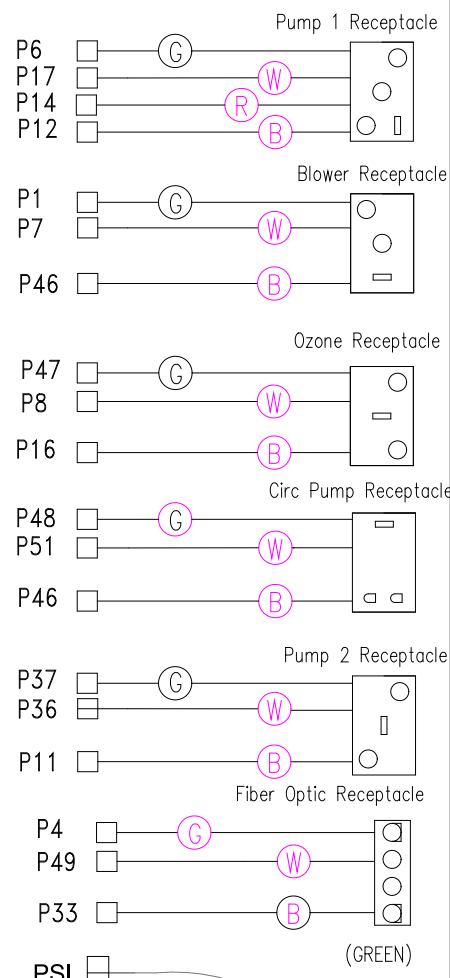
Pump 1 Receptacle
P6 G
P17 W
P14 R
P12 B

Blower Receptacle
P1 G
P7 W
P46 B

Ozone Receptacle
P47 G
P8 W
P16 B

Circ Pump Receptacle
P48 G
P51 W
P46 B

Pump 2 Receptacle
P37 G
P36 W
P11 B

Fiber Optic Receptacle
P4 G
P49 W
P33 B

(GREEN)
PSL